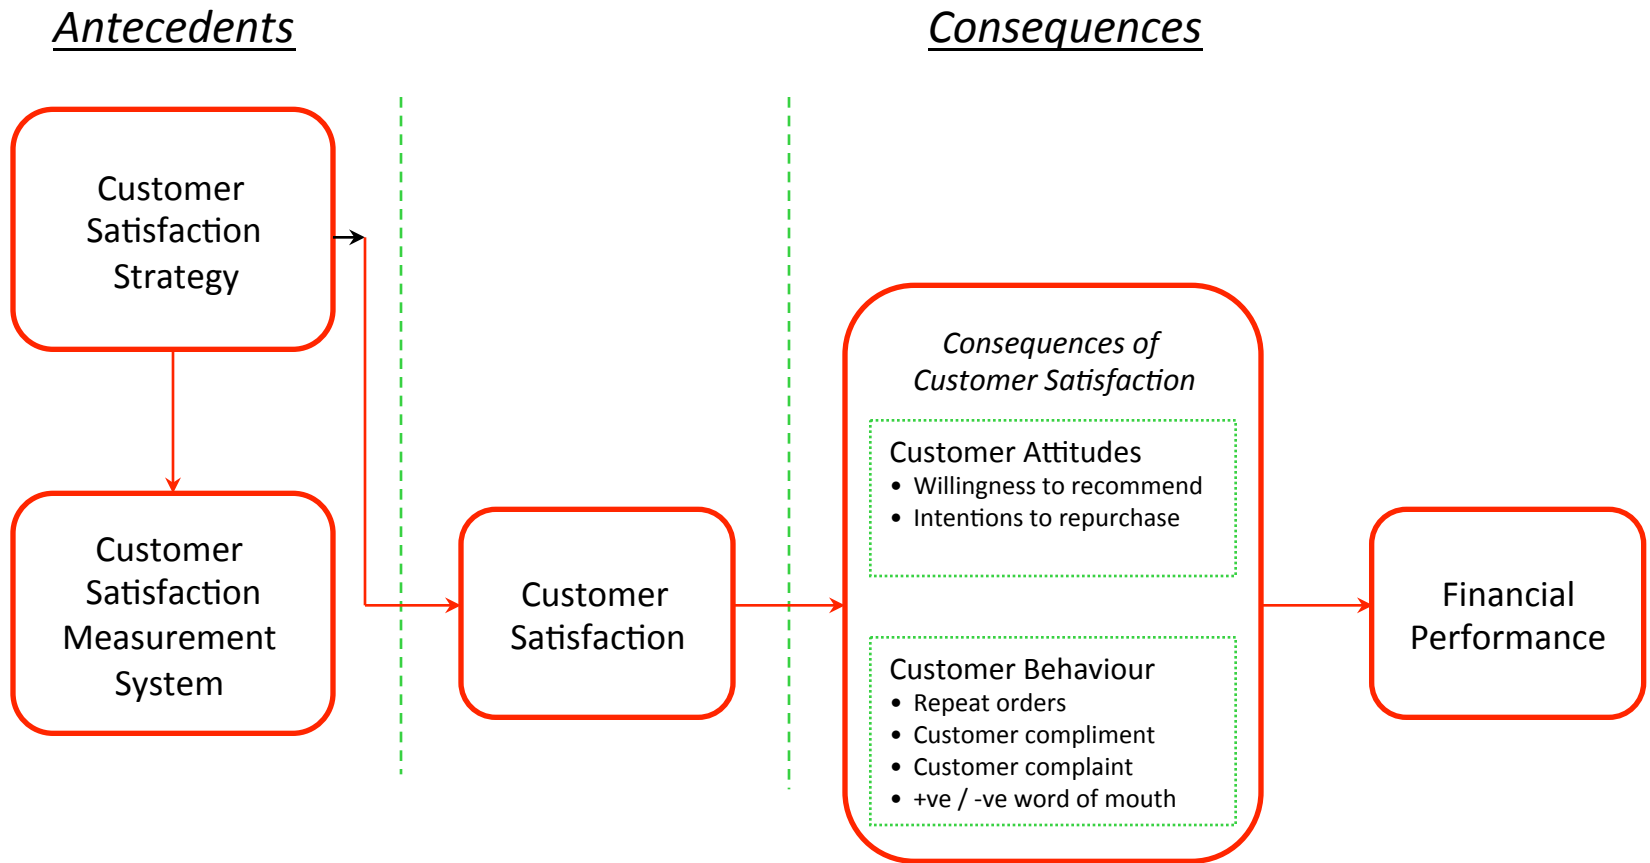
Antecedents

Consequences

Customer Satisfaction Strategy

Customer Satisfaction Measurement System

Customer Satisfaction

Consequences of Customer Satisfaction

Customer Attitudes
- Willingness to recommend
- Intentions to repurchase

Customer Behaviour
- Repeat orders
- Customer compliment
- Customer complaint
- +ve / -ve word of mouth

Financial Performance